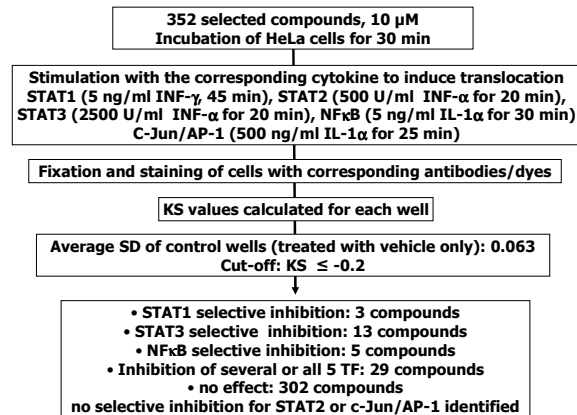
352 selected compounds, 10 µM
Incubation of HeLa cells for 30 min

Stimulation with the corresponding cytokine to induce translocation
STAT1 (5 ng/ml INF-$\gamma$, 45 min), STAT2 (500 U/ml INF-$\alpha$ for 20 min),
STAT3 (2500 U/ml INF-$\alpha$ for 20 min), NF$\kappa$B (5 ng/ml IL-1$\alpha$ for 30 min)
C-Jun/AP-1 (500 ng/ml IL-1$\alpha$ for 25 min)

Fixation and staining of cells with corresponding antibodies/dyes

KS values calculated for each well

Average SD of control wells (treated with vehicle only): 0.063
Cut-off: KS $\leq$ -0.2

• STAT1 selective inhibition: 3 compounds
• STAT3 selective inhibition: 13 compounds
• NF$\kappa$B selective inhibition: 5 compounds
• Inhibition of several or all 5 TF: 29 compounds
• no effect: 302 compounds
no selective inhibition for STAT2 or c-Jun/AP-1 identified